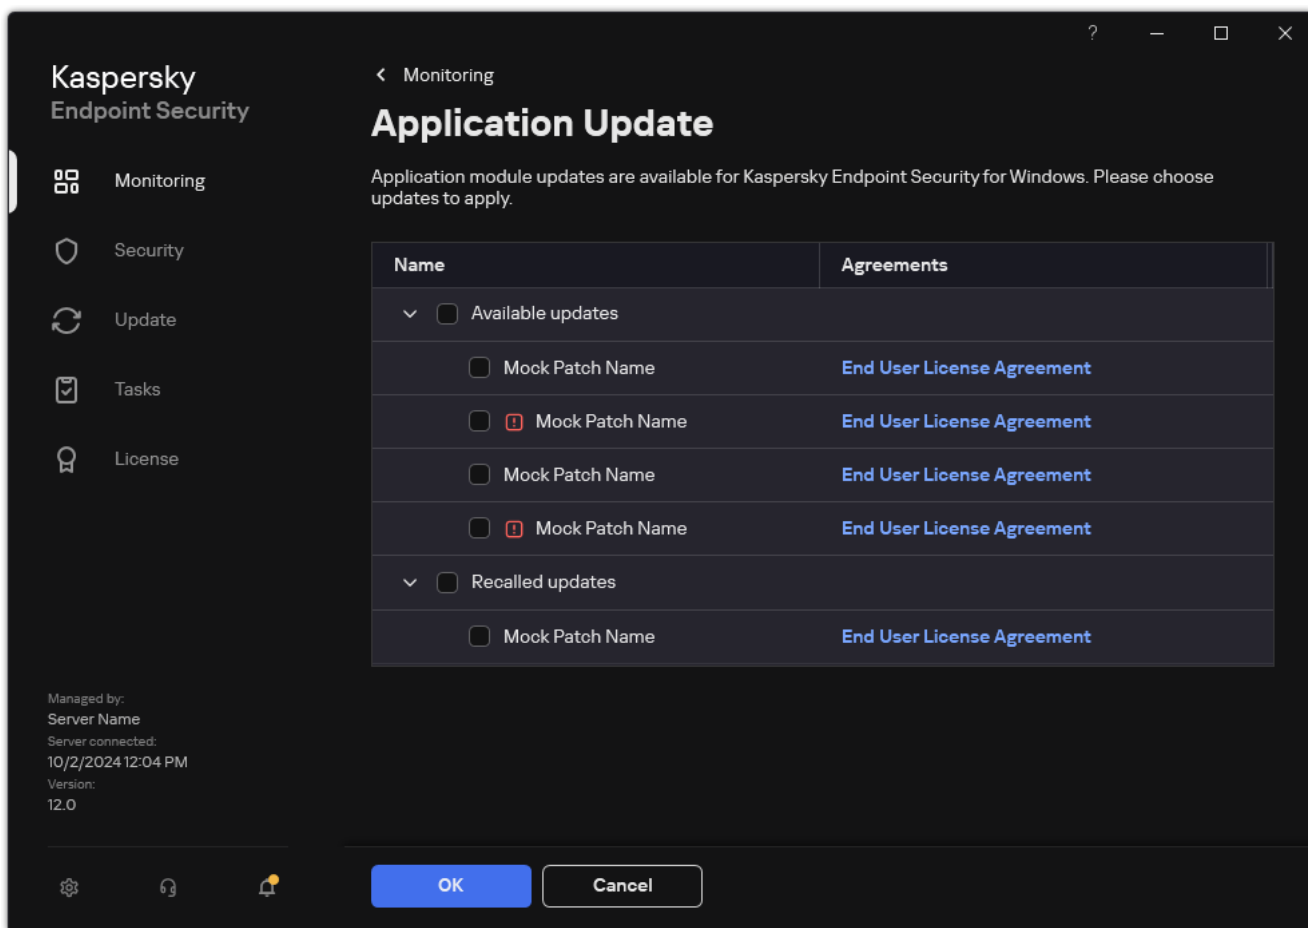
?

Kaspersky
Endpoint Security

Monitoring
Security
Update
Tasks
License

Managed by:
Server Name
Server connected:
10/2/2024 12:04 PM
Version:
12.0

Monitoring
Application Update

Application module updates are available for Kaspersky Endpoint Security for Windows. Please choose updates to apply.

| Name | Agreements |
|---|---|
| Available updates | |
| Mock Patch Name | End User License Agreement |
| Mock Patch Name | End User License Agreement |
| Mock Patch Name | End User License Agreement |
| Mock Patch Name | End User License Agreement |
| Recalled updates | |
| Mock Patch Name | End User License Agreement |

OK
Cancel